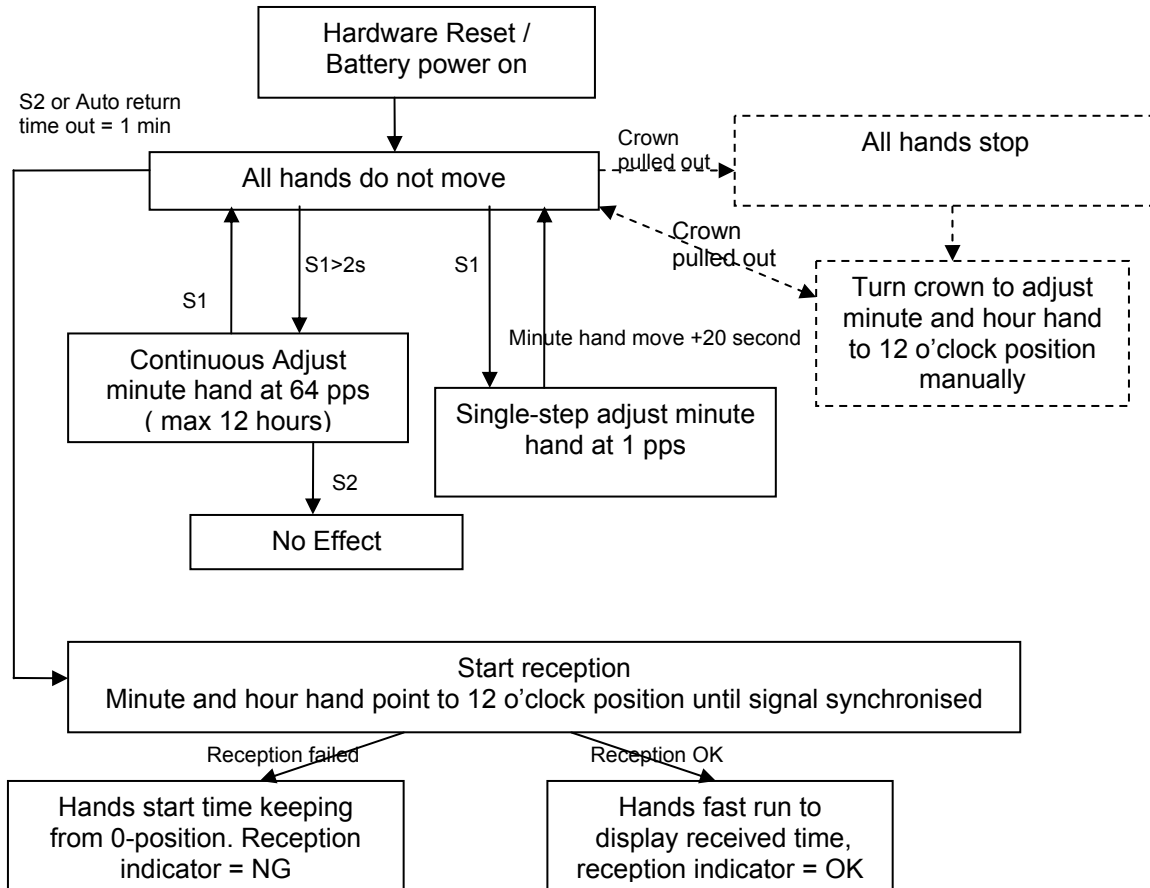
Hardware Reset / Battery power on

S2 or Auto return time out = 1 min

All hands do not move

Crown pulled out

All hands stop

Crown pulled out

Turn crown to adjust minute and hour hand to 12 o'clock position manually

S1>2s

S1

S1

Minute hand move +20 second

Continuous Adjust minute hand at 64 pps ( max 12 hours)

Single-step adjust minute hand at 1 pps

S2

No Effect

Start reception
Minute and hour hand point to 12 o'clock position until signal synchronised

Reception failed

Reception OK

Hands start time keeping from 0-position. Reception indicator = NG

Hands fast run to display received time, reception indicator = OK